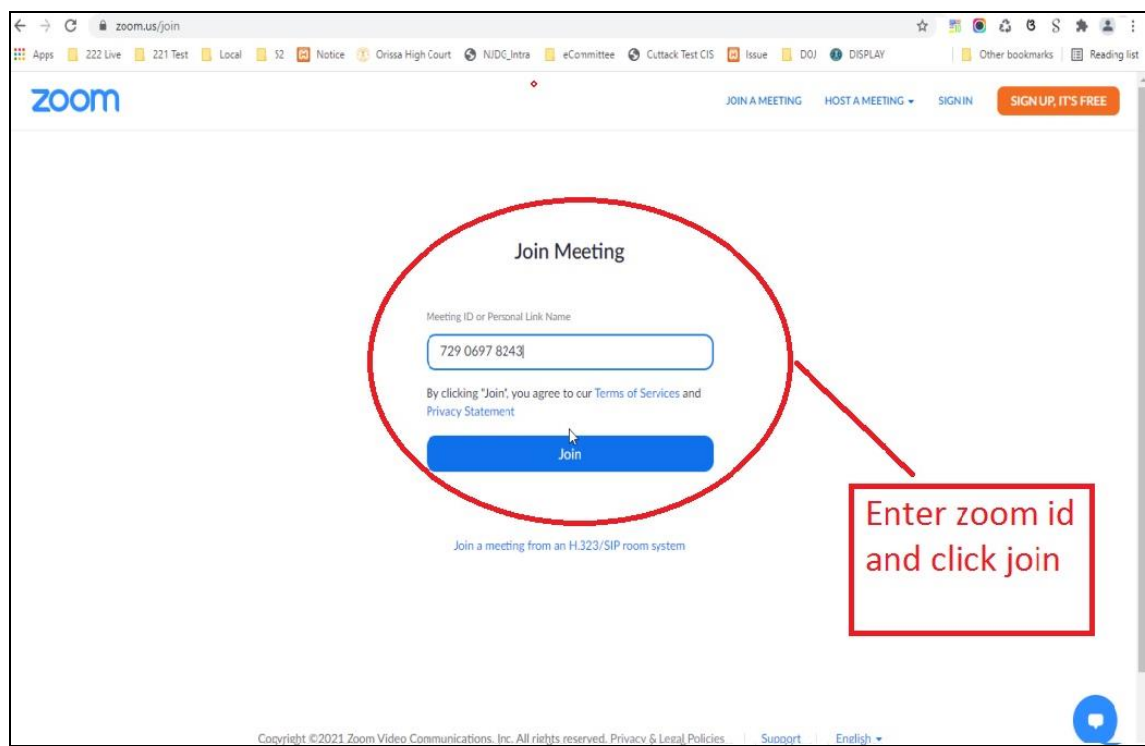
zoom.us/join

Apps 222 Live 221 Test Local 52 Notice Orissa High Court NJDC_Intra eCommittee Cuttack Test CIS Issue DOJ DISPLAY Other bookmarks Reading list

zoom

JOIN A MEETING HOST A MEETING SIGN IN SIGN UP, IT'S FREE

Join Meeting

Meeting ID or Personal Link Name

729 0697 8243

By clicking "Join", you agree to our Terms of Services and Privacy Statement

Join

Join a meeting from an H.323/SIP room system

Enter zoom id and click join

Copyright ©2021 Zoom Video Communications, Inc. All rights reserved. Privacy & Legal Policies | Support | English